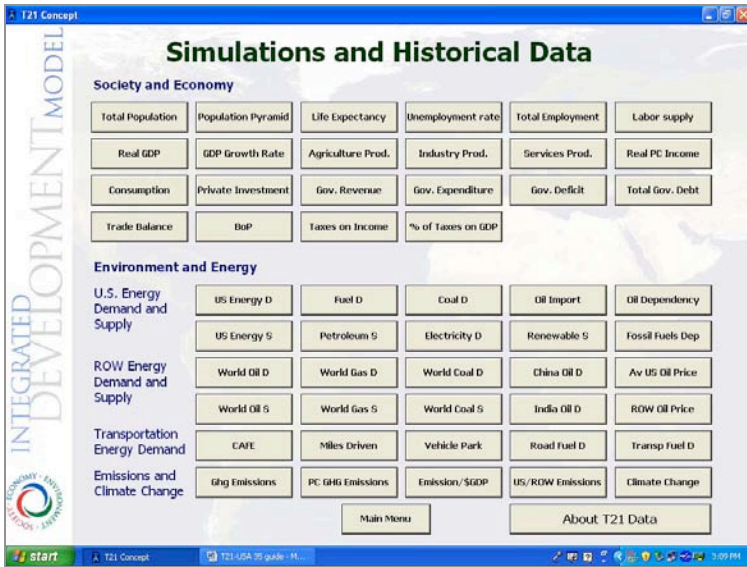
T21 Concept

INTEGRATED DEVELOPMENT MODEL

Simulations and Historical Data

Society and Economy

Total Population
Population Pyramid
Life Expectancy
Unemployment rate
Total Employment
Labor supply
Real GDP
GDP Growth Rate
Agriculture Prod.
Industry Prod.
Services Prod.
Real PC Income
Consumption
Private Investment
Gov. Revenue
Gov. Expenditure
Gov. Deficit
Total Gov. Debt
Trade Balance
BoP
Taxes on Income
% of Taxes on GDP

Environment and Energy

U.S. Energy Demand and Supply
US Energy D
Fuel D
Coal D
Oil Import
Oil Dependency
US Energy S
Petroleum S
Electricity D
Renewable S
Fossil Fuels Dep

ROW Energy Demand and Supply
World Oil D
World Gas D
World Coal D
China Oil D
Av US Oil Price
World Oil S
World Gas S
World Coal S
India Oil D
ROW Oil Price

Transportation Energy Demand
CAFE
Miles Driven
Vehicle Park
Road Fuel D
Transp Fuel D

Emissions and Climate Change
Ghg Emissions
PC GHG Emissions
Emission/$GDP
US/ROW Emissions
Climate Change

Main Menu
About T21 Data

ECONOMY ENVIRONMENT SOCIETY

start
T21 Concept
T21-USA 35 guide - M...
3:09 PM